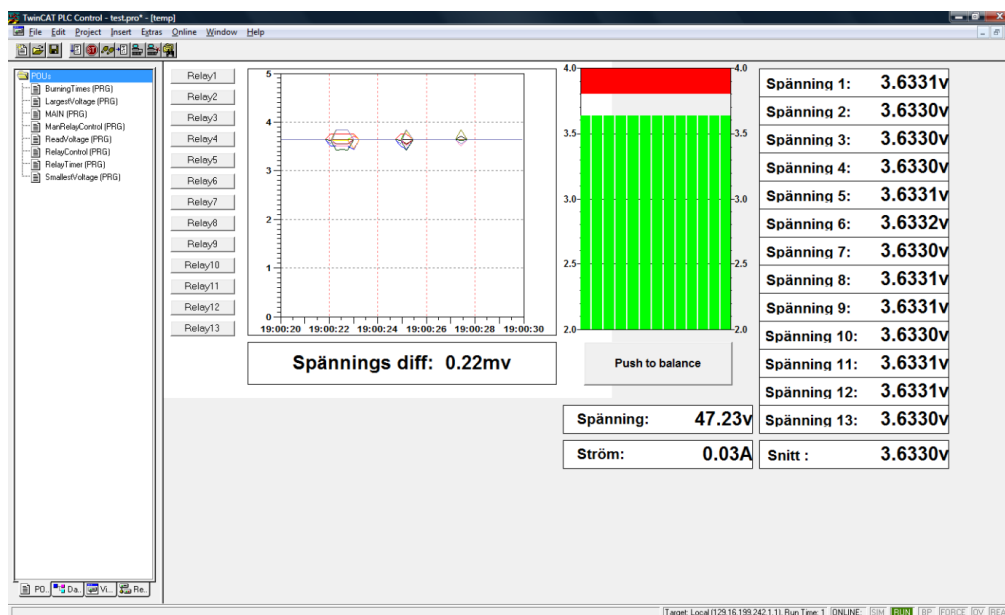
TwinCAT PLC Control - test.pro* - [temp]
File Edit Project Insert Extras Online Window Help

POUs
BurningTimes (PRG)
LargestVoltage (PRG)
MAIN (PRG)
ManRelayControl (PRG)
ReadVoltage (PRG)
RelayControl (PRG)
RelayTimer (PRG)
SmallestVoltage (PRG)

PO... Da... Vi... Re...

Relay1
Relay2
Relay3
Relay4
Relay5
Relay6
Relay7
Relay8
Relay9
Relay10
Relay11
Relay12
Relay13

5
4
3
2
1
0
19:00:20 19:00:22 19:00:24 19:00:26 19:00:28 19:00:30

Spännings diff: 0.22mv

4.0
3.5
3.0
2.5
2.0
4.0
3.5
3.0
2.5
2.0

Push to balance

Spänning: 47.23v
Ström: 0.03A

Spänning 1: 3.6331v
Spänning 2: 3.6330v
Spänning 3: 3.6330v
Spänning 4: 3.6330v
Spänning 5: 3.6331v
Spänning 6: 3.6332v
Spänning 7: 3.6330v
Spänning 8: 3.6331v
Spänning 9: 3.6331v
Spänning 10: 3.6330v
Spänning 11: 3.6331v
Spänning 12: 3.6331v
Spänning 13: 3.6330v
Snitt : 3.6330v

Target: Local (129.16.199.242.1.1), Run Time: 1 ONLINE: SIM RUN BP FORCE OV REA